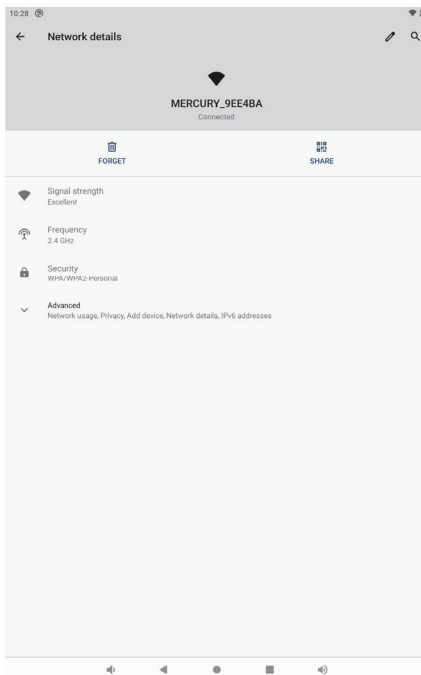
10:28

Network details

MERCURY_9EE4BA
Connected

FORGET

SHARE

Signal strength
Excellent

Frequency
2.4 GHz

Security
WPA/WPA2-Personal

Advanced
Network usage, Privacy, Add device, Network details, IPv6 addresses